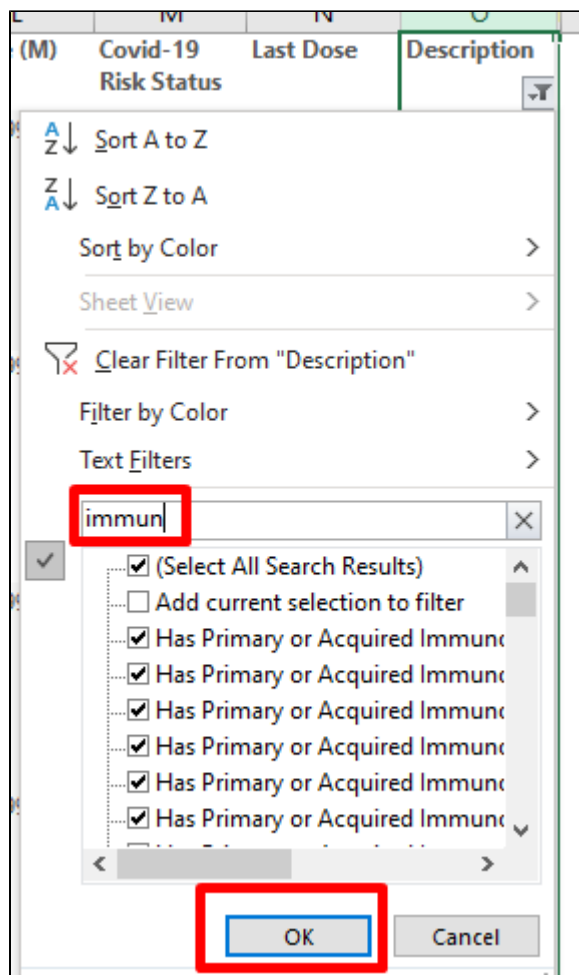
L M N O

(M) Covid-19 Risk Status Last Dose Description

Sort A to Z

Sort Z to A

Sort by Color

Sheet View

Clear Filter From "Description"

Filter by Color

Text Filters

immun

(Select All Search Results)
Add current selection to filter
Has Primary or Acquired Immun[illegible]
Has Primary or Acquired Immun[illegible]
Has Primary or Acquired Immun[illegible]
Has Primary or Acquired Immun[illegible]
Has Primary or Acquired Immun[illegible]
Has Primary or Acquired Immun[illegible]

OK Cancel